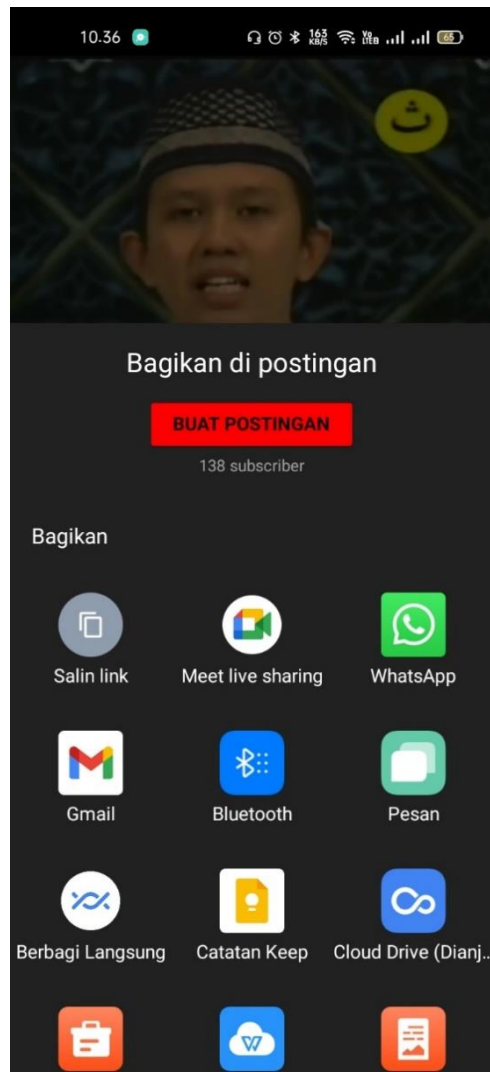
10.36 163 KB/S Vo LTE 65

ث

Bagikan di postingan

BUAT POSTINGAN

138 subscriber

Bagikan

Salin link
Meet live sharing
WhatsApp

Gmail
Bluetooth
Pesan

Berbagi Langsung
Catatan Keep
Cloud Drive (Dianj...